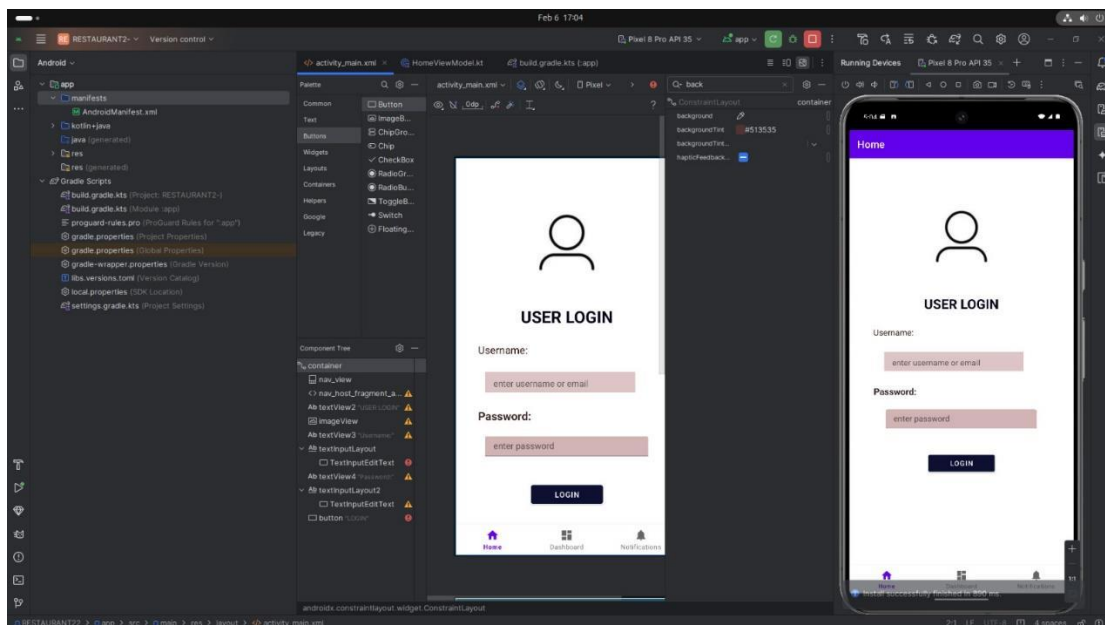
Feb 6 17:04

RESTAURANT2 Version control

Pixel 8 Pro API 35 app

Android

app
manifests
AndroidManifest.xml
kotlin+java
java (generated)
res
res (generated)
Gradle Scripts
build.gradle.kts (Project: RESTAURANT2)
build.gradle.kts (Module :app)
proguard-rules.pro (ProGuard Rules for ":app")
gradle.properties (Project Properties)
gradle.properties (Global Properties)
gradle-wrapper.properties (Gradle Version)
libs.versions.toml (Version Catalog)
local.properties (SDK Location)
settings.gradle.kts (Project Settings)

activity_main.xml HomeViewModel.kt build.gradle.kts (:app)

Palette
Common
Text
Buttons
Widgets
Layouts
Containers
Helpers
Google
Legacy

Button
ImageB...
ChipGro...
Chip
CheckBox
RadioGr...
RadioBu...
ToggleB...
Switch
Floating...

activity_main.xml 0dp Pixel

Component Tree
container
nav_view
nav_host_fragment_a...
Ab textView2 "USER LOGIN"
imageView
Ab textView3 "Username:"
textInputLayout
TextInputEditText
Ab textView4 "Password:"
textInputLayout2
TextInputEditText
button "LOGIN"

USER LOGIN
Username:
enter username or email
Password:
enter password
LOGIN
Home Dashboard Notifications

back
ConstraintLayout container
background
backgroundTint #513535
backgroundTint...
hapticFeedback...

Running Devices Pixel 8 Pro API 35

Home
USER LOGIN
Username:
enter username or email
Password:
enter password
LOGIN
Home Dashboard Notifications
Install successfully finished in 800 ms.

androidx.constraintlayout.widget.ConstraintLayout

RESTAURANT2 > app > src > main > res > layout > activity_main.xml
21:16 UTF-8 4 spaces